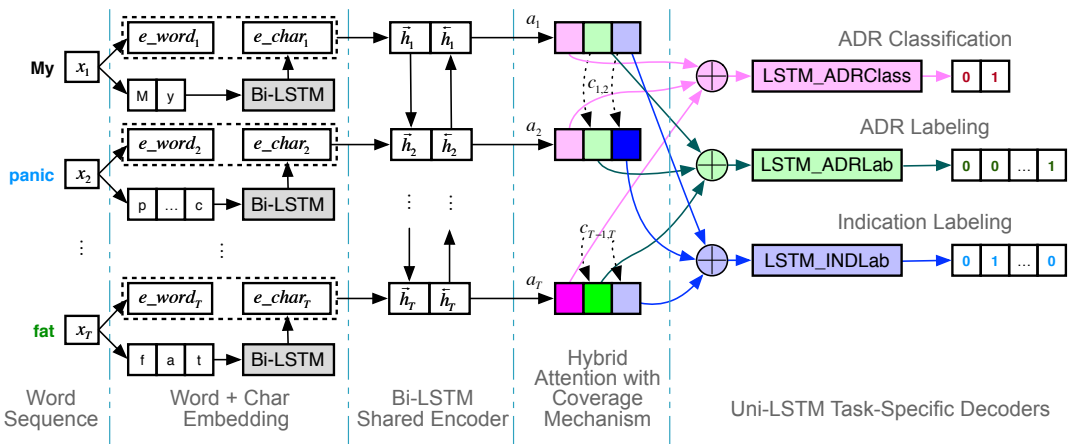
My $x_1$ $e\_word_1$ $e\_char_1$ M y Bi-LSTM $\vec{h}_1$ $\overleftarrow{h}_1$ $a_1$ $c_{1,2}$

panic $x_2$ $e\_word_2$ $e\_char_2$ p … c Bi-LSTM $\vec{h}_2$ $\overleftarrow{h}_2$ $a_2$

⋮ ⋮ ⋮ ⋮ $c_{T-1,T}$

fat $x_T$ $e\_word_T$ $e\_char_T$ f a t Bi-LSTM $\vec{h}_T$ $\overleftarrow{h}_T$ $a_T$

ADR Classification
LSTM_ADRClass 0 1

ADR Labeling
LSTM_ADRLab 0 0 … 1

Indication Labeling
LSTM_INDLab 0 1 … 0

Word Sequence

Word + Char Embedding

Bi-LSTM Shared Encoder

Hybrid Attention with Coverage Mechanism

Uni-LSTM Task-Specific Decoders